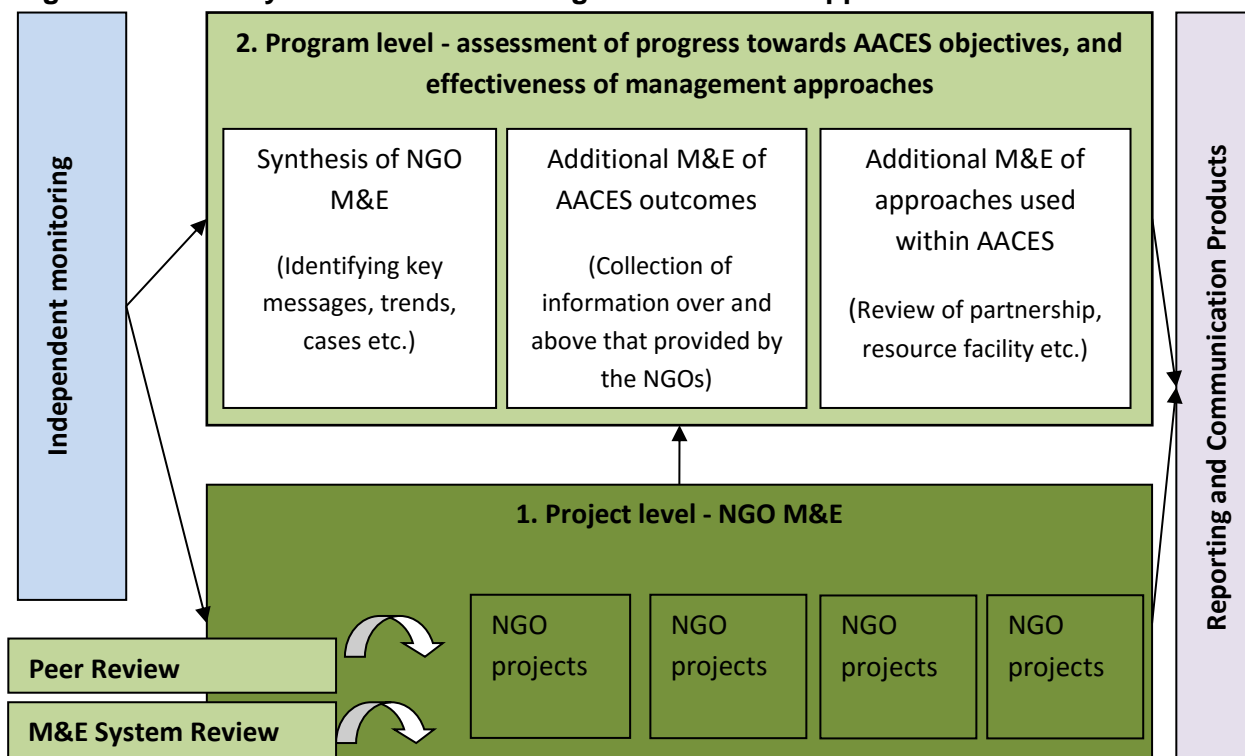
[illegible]

Independent monitoring

2. Program level - assessment of progress towards AACES objectives, and effectiveness of management approaches

Synthesis of NGO M&E

(Identifying key messages, trends, cases etc.)

Additional M&E of AACES outcomes

(Collection of information over and above that provided by the NGOs)

Additional M&E of approaches used within AACES

(Review of partnership, resource facility etc.)

Reporting and Communication Products

1. Project level - NGO M&E

Peer Review

M&E System Review

NGO projects

NGO projects

NGO projects

NGO projects